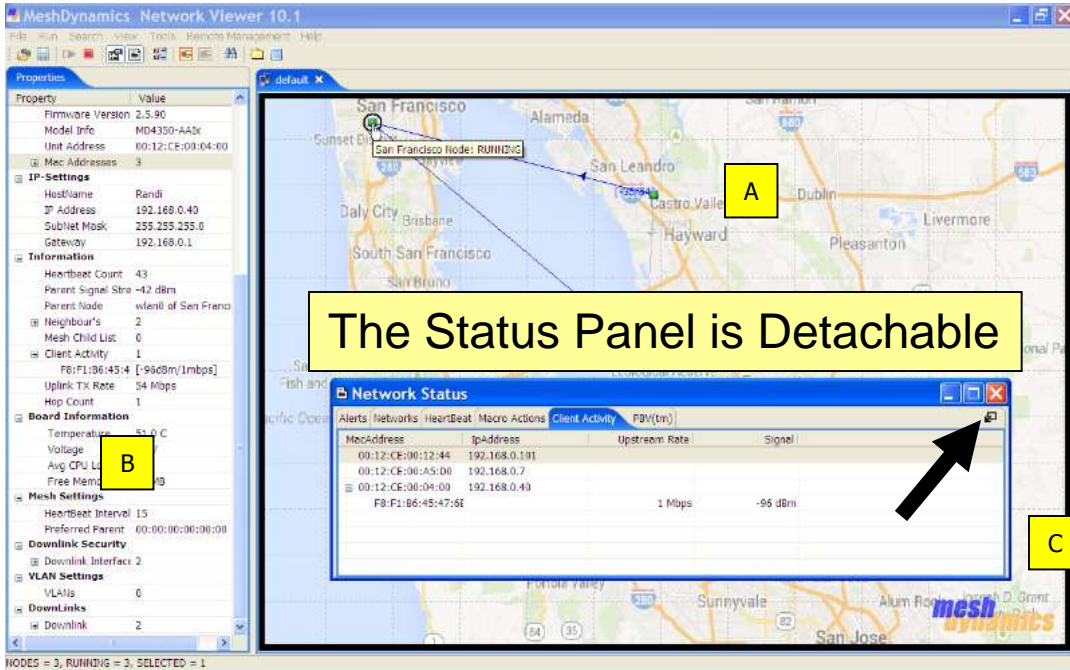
MeshDynamics Network Viewer 10.1

File Run Search View Tools Remote Management Help

Properties

| Property | Value |
|---|---|
| Firmware Version | 2.5.90 |
| Model Info | MD4350-AAIx |
| Unit Address | 00:12:CE:00:04:00 |
| Mac Addresses | 3 |
| IP-Settings | |
| HostName | Randi |
| IP Address | 192.168.0.40 |
| SubNet Mask | 255.255.255.0 |
| Gateway | 192.168.0.1 |
| Information | |
| Heartbeat Count | 43 |
| Parent Signal Stre | -42 dBm |
| Parent Node | wlan0 of San Franc |
| Neighbour's | 2 |
| Mesh Child List | 0 |
| Client Activity | 1 |
| F8:F1:B6:45:4 | [-96dBm/1mbps] |
| Uplink TX Rate | 54 Mbps |
| Hop Count | 1 |
| Board Information | |
| Temperature | 51.0 C |
| Voltage | |
| Avg CPU Lo | |
| Free Memo | MB |
| Mesh Settings | |
| HeartBeat Interval | 15 |
| Preferred Parent | 00:00:00:00:00:00 |
| Downlink Security | |
| Downlink Interface | 2 |
| VLAN Settings | |
| VLANs | 0 |
| DownLinks | |
| Downlink | 2 |

B

default

San Francisco Node: RUNNING

San Francisco Alameda San Leandro Castro Valley Dublin Daly City Brisbane Hayward Livermore Pleasanton South San Francisco San Bruno Sunnyvale San Jose

A

The Status Panel is Detachable

Network Status

Alerts Networks HeartBeat Macro Actions Client Activity PBV(tm)

| MacAddress | IpAddress | Upstream Rate | Signal |
|---|---|---|---|
| 00:12:CE:00:12:44 | 192.168.0.101 | | |
| 00:12:CE:00:A5:D0 | 192.168.0.7 | | |
| 00:12:CE:00:04:00 | 192.168.0.40 | | |
| F8:F1:B6:45:47:6E | | 1 Mbps | -96 dBm |

C

mesh dynamics

NODES = 3, RUNNING = 3, SELECTED = 1